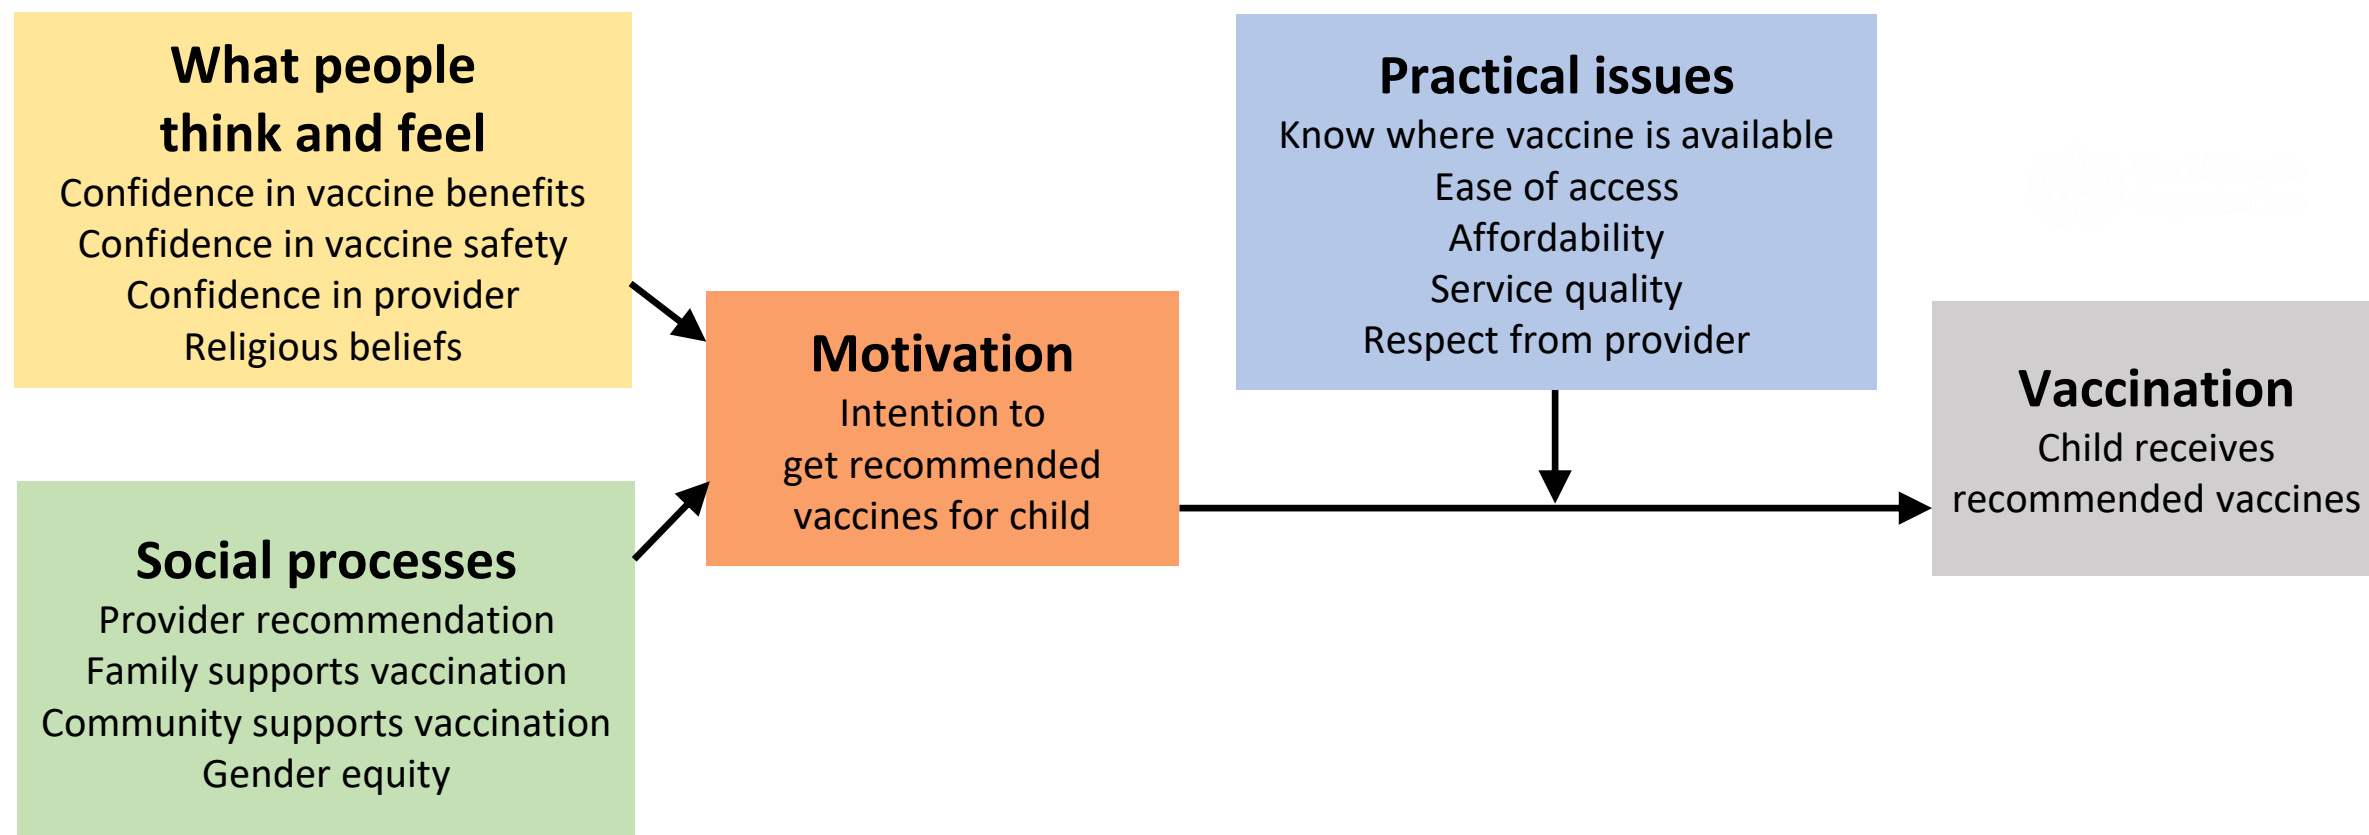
What people think and feel
Confidence in vaccine benefits
Confidence in vaccine safety
Confidence in provider
Religious beliefs

Social processes
Provider recommendation
Family supports vaccination
Community supports vaccination
Gender equity

Motivation
Intention to get recommended vaccines for child

Practical issues
Know where vaccine is available
Ease of access
Affordability
Service quality
Respect from provider

Vaccination
Child receives recommended vaccines